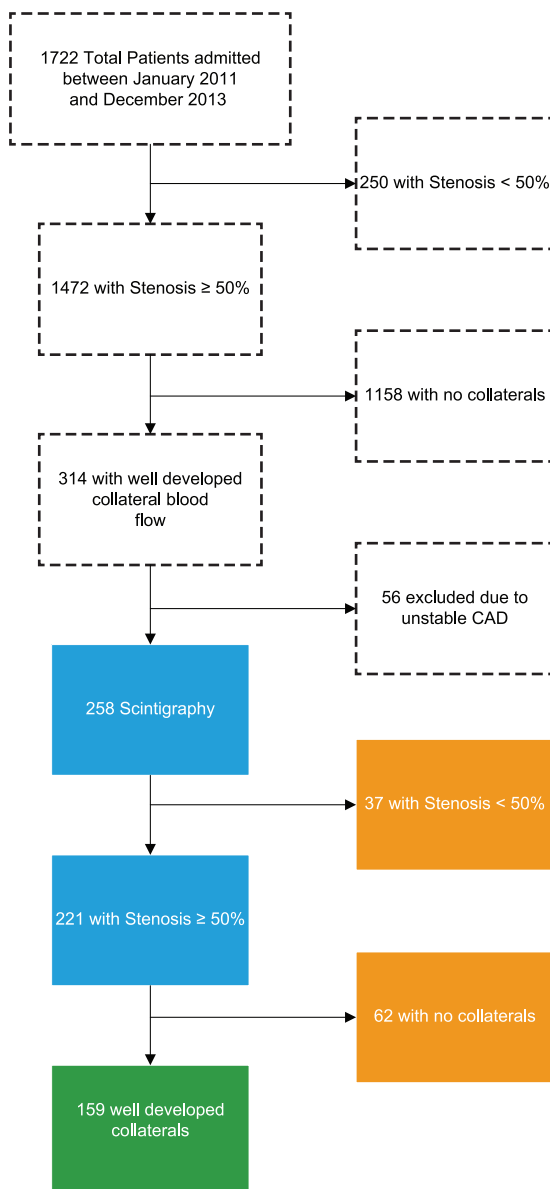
1722 Total Patients admitted between January 2011 and December 2013

250 with Stenosis < 50%

1472 with Stenosis ≥ 50%

1158 with no collaterals

314 with well developed collateral blood flow

56 excluded due to unstable CAD

258 Scintigraphy

37 with Stenosis < 50%

221 with Stenosis ≥ 50%

62 with no collaterals

159 well developed collaterals